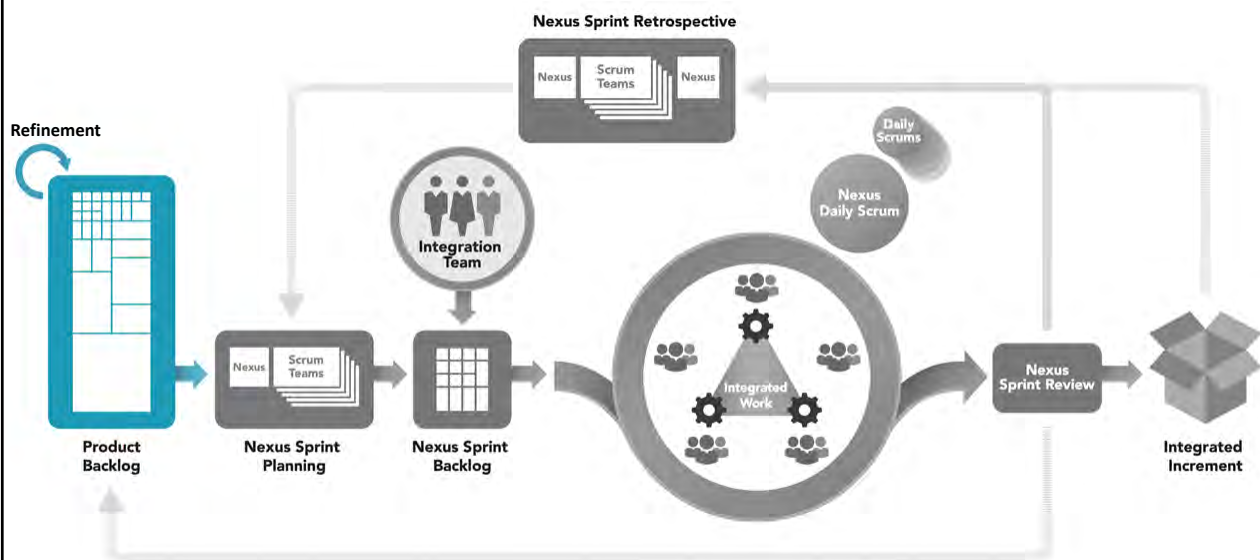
Nexus Sprint Retrospective

Nexus

Scrum Teams

Nexus

Refinement

Daily Scrums

Nexus Daily Scrum

Integration Team

Nexus

Scrum Teams

Integrated Work

Nexus Sprint Review

Product Backlog

Nexus Sprint Planning

Nexus Sprint Backlog

Integrated Increment